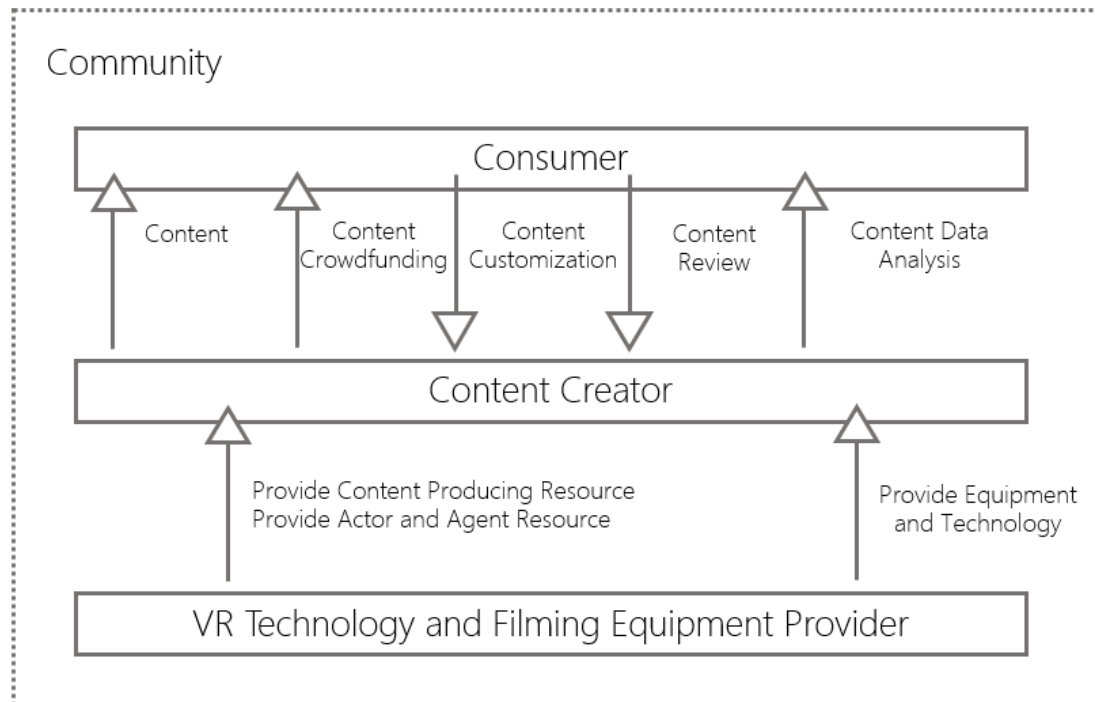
Community

Consumer

Content

Content Crowdfunding

Content Customization

Content Review

Content Data Analysis

Content Creator

Provide Content Producing Resource
Provide Actor and Agent Resource

Provide Equipment and Technology

VR Technology and Filming Equipment Provider